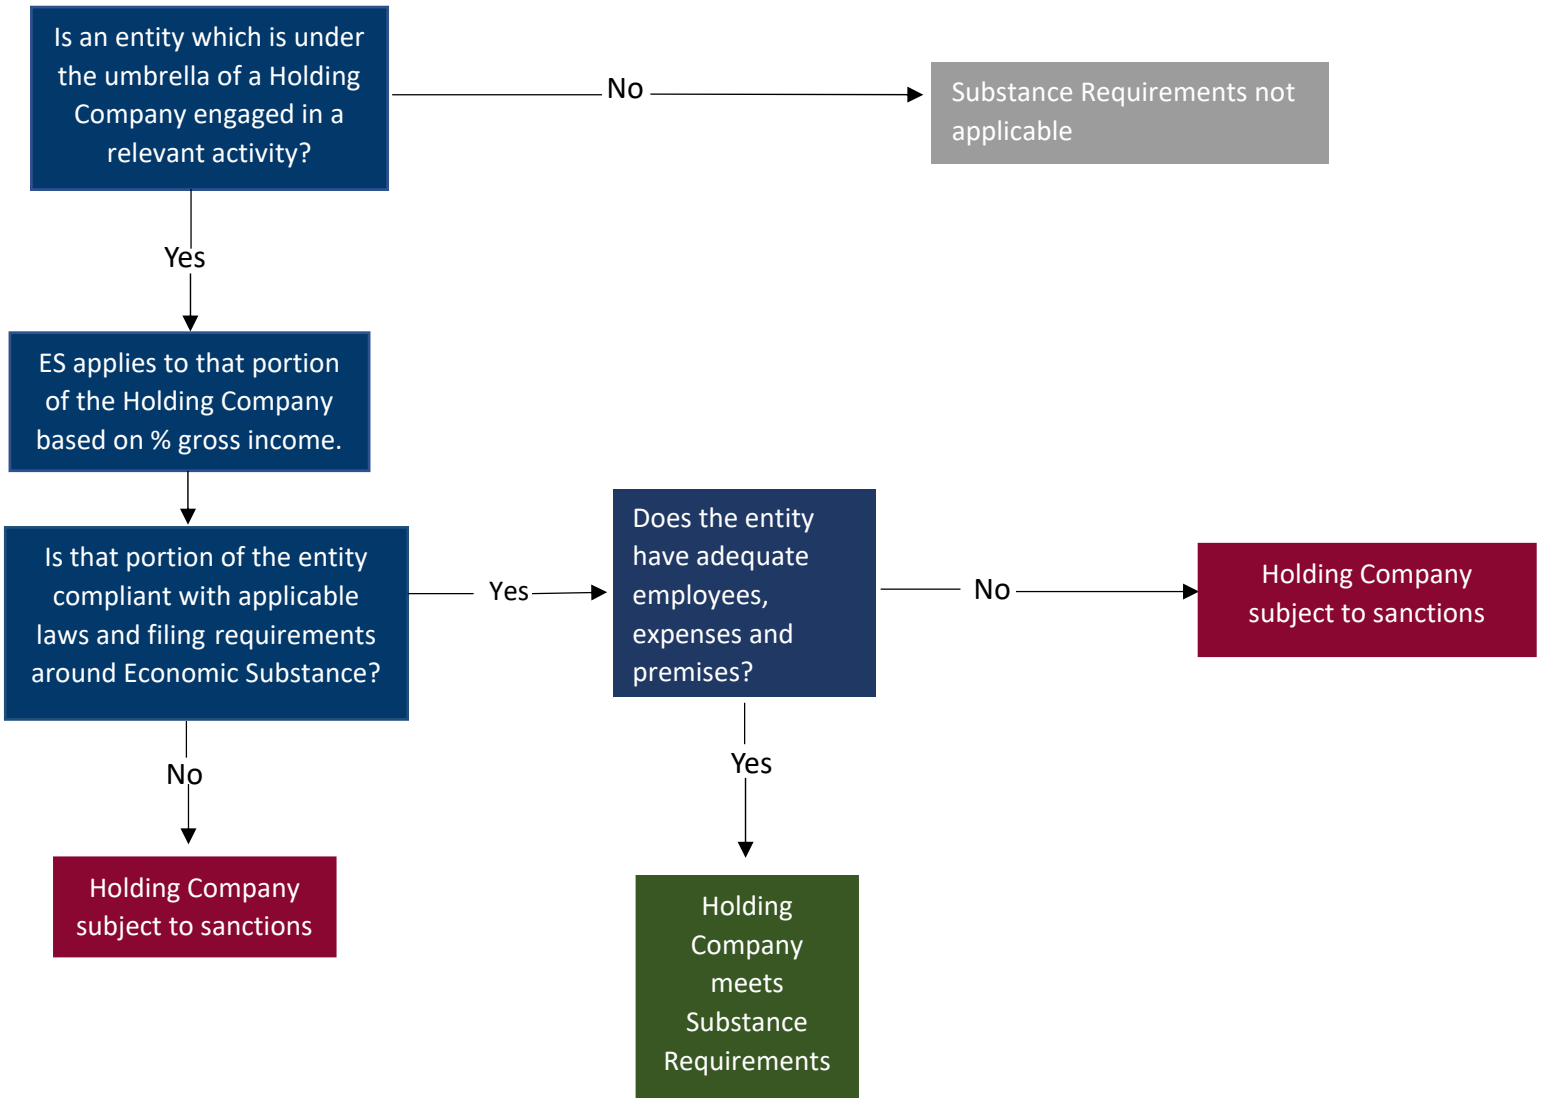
Is an entity which is under the umbrella of a Holding Company engaged in a relevant activity?

No

Substance Requirements not applicable

Yes

ES applies to that portion of the Holding Company based on % gross income.

Is that portion of the entity compliant with applicable laws and filing requirements around Economic Substance?

Yes

Does the entity have adequate employees, expenses and premises?

No

Holding Company subject to sanctions

No

Holding Company subject to sanctions

Yes

Holding Company meets Substance Requirements